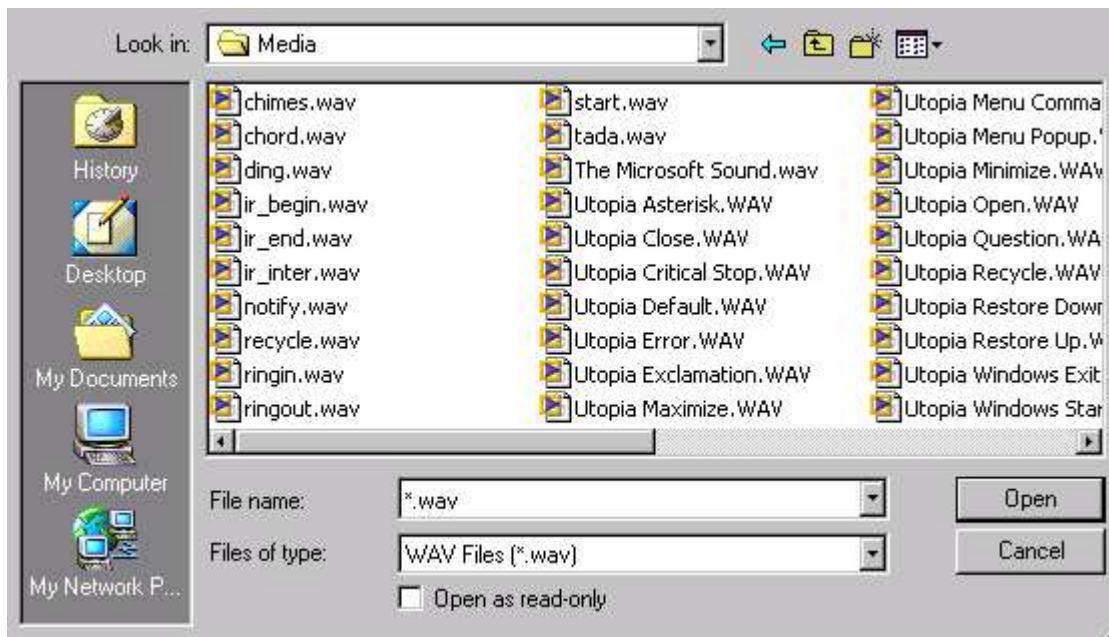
Look in: Media

History

Desktop

My Documents

My Computer

My Network P...

chimes.wav
chord.wav
ding.wav
ir_begin.wav
ir_end.wav
ir_inter.wav
notify.wav
recycle.wav
ringin.wav
ringout.wav

start.wav
tada.wav
The Microsoft Sound.wav
Utopia Asterisk.WAV
Utopia Close.WAV
Utopia Critical Stop.WAV
Utopia Default.WAV
Utopia Error.WAV
Utopia Exclamation.WAV
Utopia Maximize.WAV

Utopia Menu Comma
Utopia Menu Popup.
Utopia Minimize.WAV
Utopia Open.WAV
Utopia Question.WA
Utopia Recycle.WAV
Utopia Restore Dow
Utopia Restore Up.W
Utopia Windows Exit
Utopia Windows Star

File name: *.wav

Files of type: WAV Files (*.wav)

Open as read-only

Open

Cancel